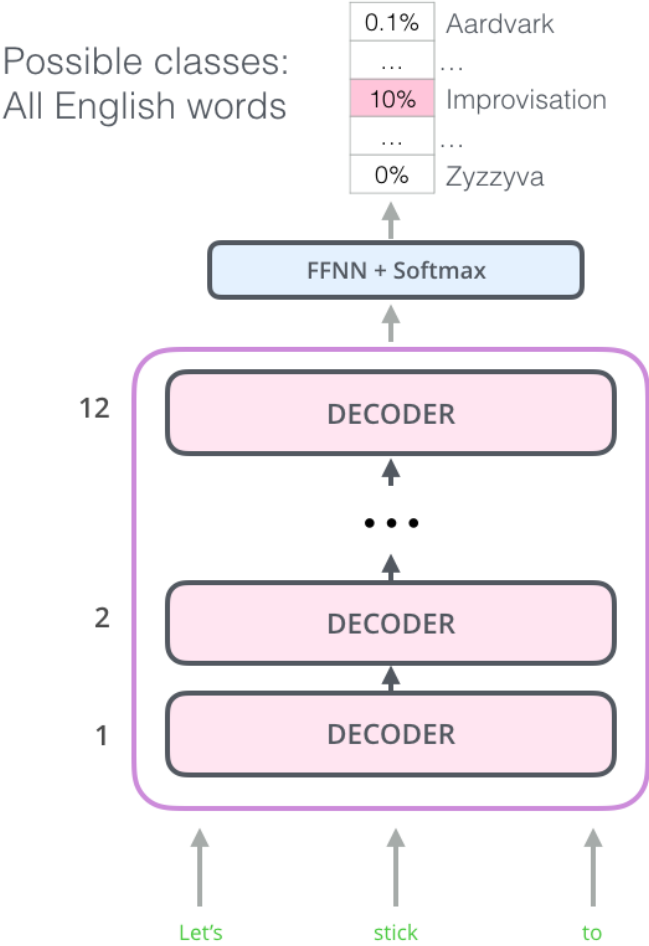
Possible classes:
All English words

| | |
|---|---|
| 0.1% | Aardvark |
| ... | ... |
| 10% | Improvisation |
| ... | ... |
| 0% | Zyzzyva |

FFNN + Softmax

12 DECODER

• • •

2 DECODER

1 DECODER

Let's stick to